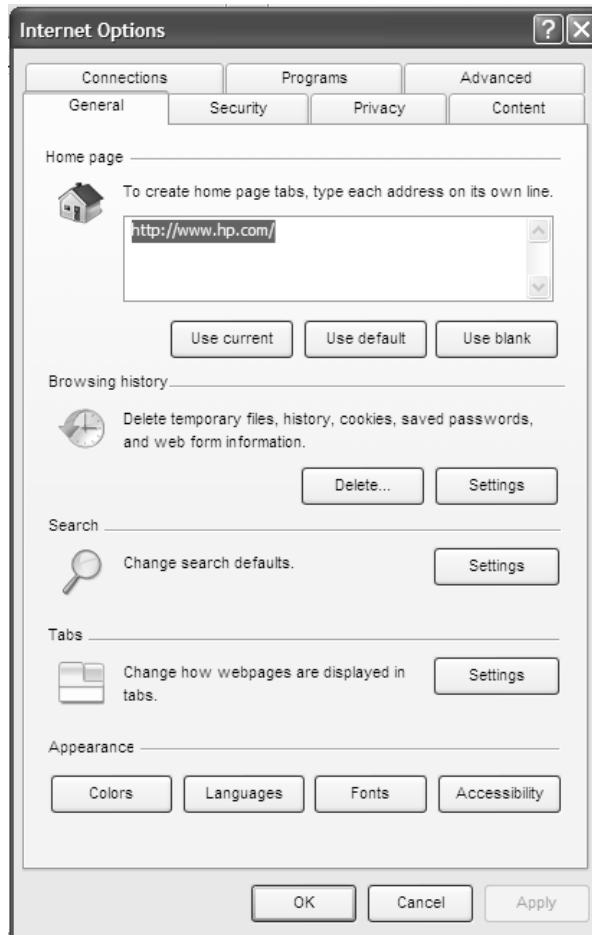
Internet Options

Connections
Programs
Advanced
General
Security
Privacy
Content

Home page

To create home page tabs, type each address on its own line.

http://www.hp.com/

Use current
Use default
Use blank

Browsing history

Delete temporary files, history, cookies, saved passwords, and web form information.

Delete...
Settings

Search

Change search defaults.

Settings

Tabs

Change how webpages are displayed in tabs.

Settings

Appearance

Colors
Languages
Fonts
Accessibility

OK
Cancel
Apply